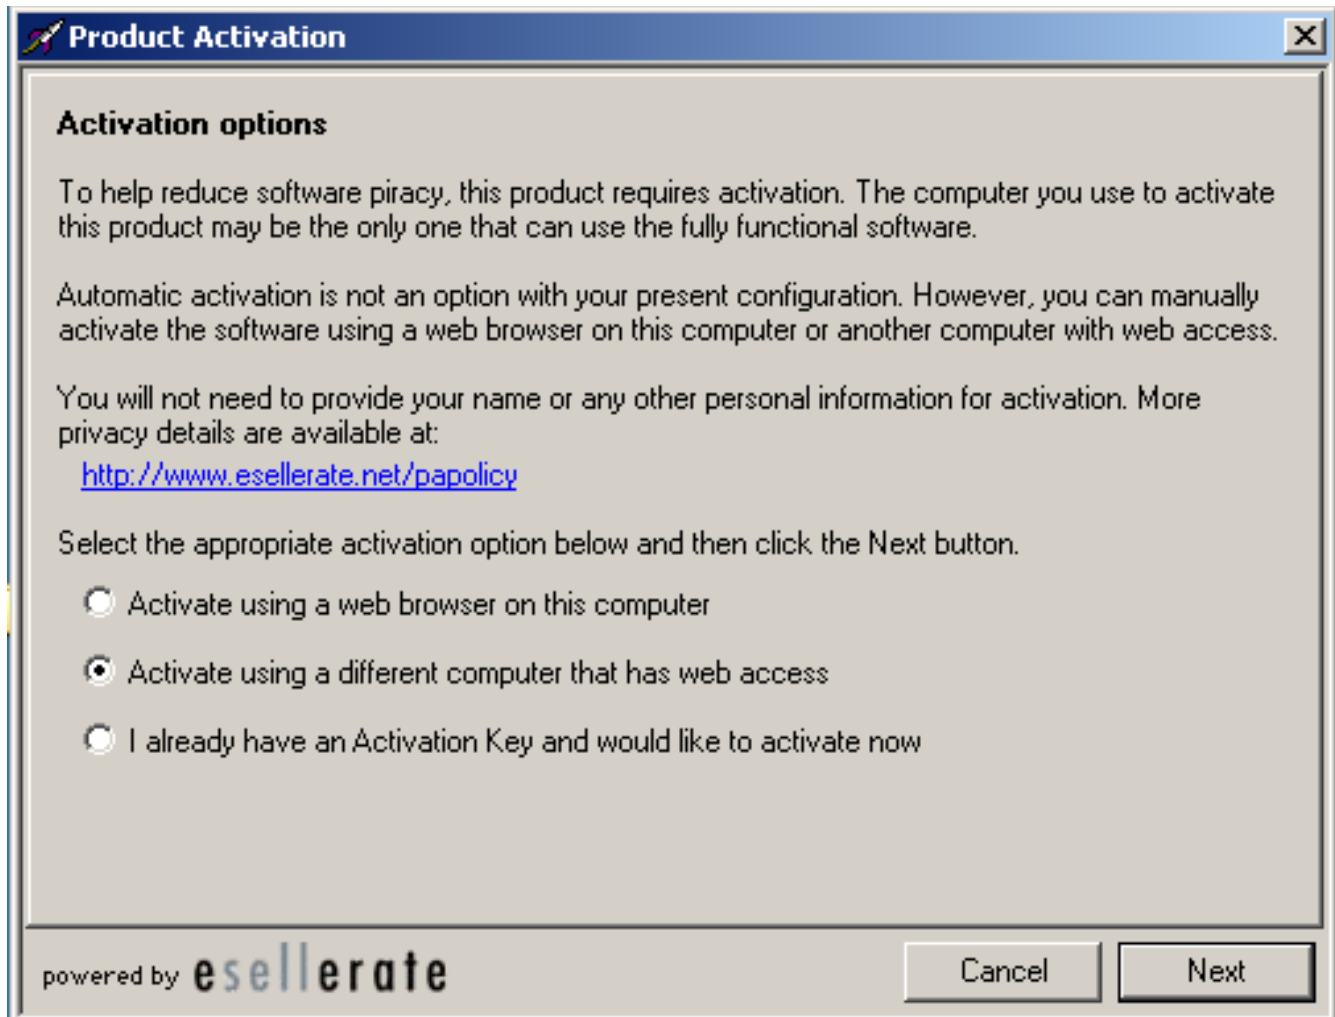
Product Activation

Activation options

To help reduce software piracy, this product requires activation. The computer you use to activate this product may be the only one that can use the fully functional software.

Automatic activation is not an option with your present configuration. However, you can manually activate the software using a web browser on this computer or another computer with web access.

You will not need to provide your name or any other personal information for activation. More privacy details are available at:

http://www.esellerate.net/papolicy

Select the appropriate activation option below and then click the Next button.

Activate using a web browser on this computer

Activate using a different computer that has web access

I already have an Activation Key and would like to activate now

powered by esellerate

Cancel

Next